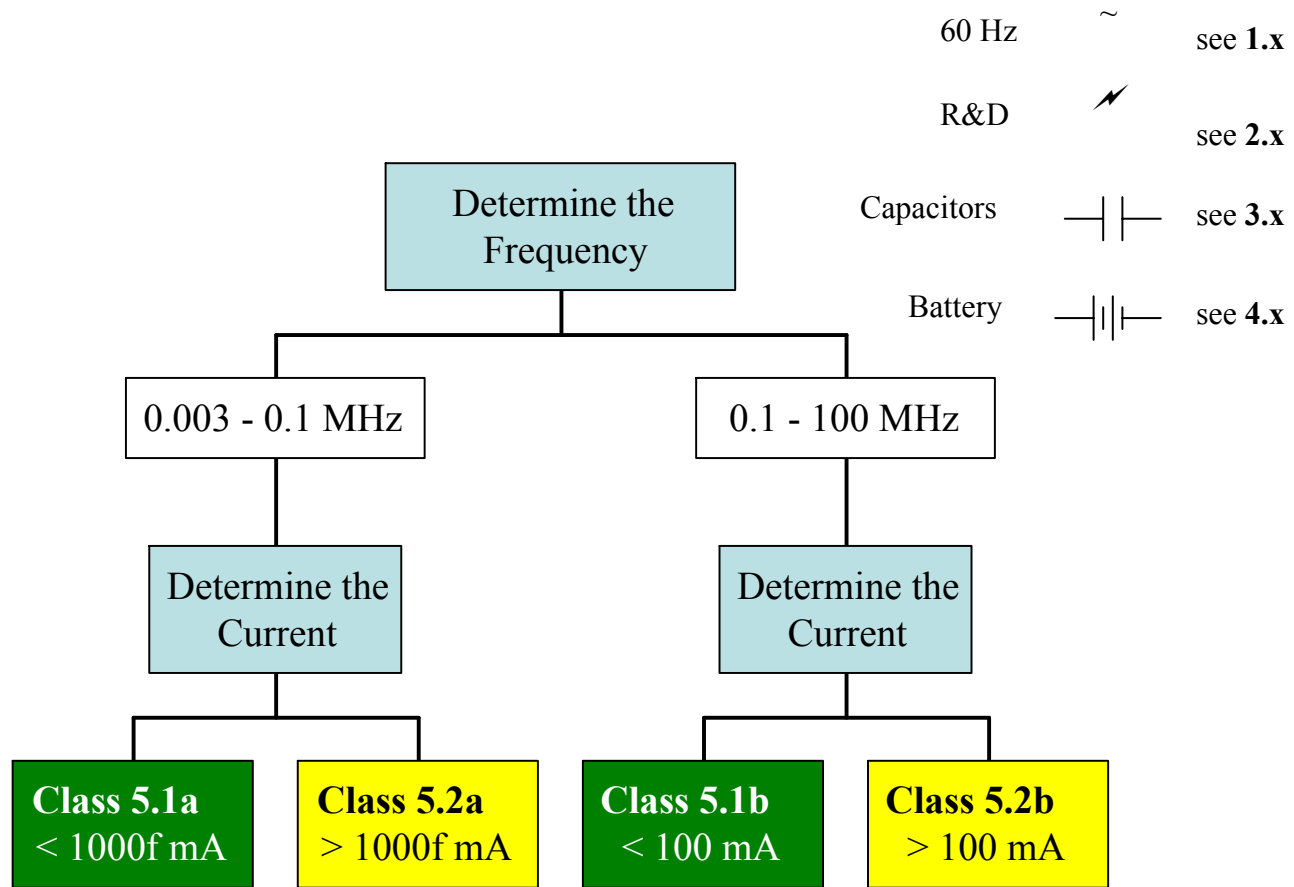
60 Hz ~ see **1.x**

R&D see **2.x**

Capacitors see **3.x**

Battery see **4.x**

Determine the Frequency

0.003 - 0.1 MHz

0.1 - 100 MHz

Determine the Current

Determine the Current

**Class 5.1a**
< 1000f mA

**Class 5.2a**
> 1000f mA

**Class 5.1b**
< 100 mA

**Class 5.2b**
> 100 mA